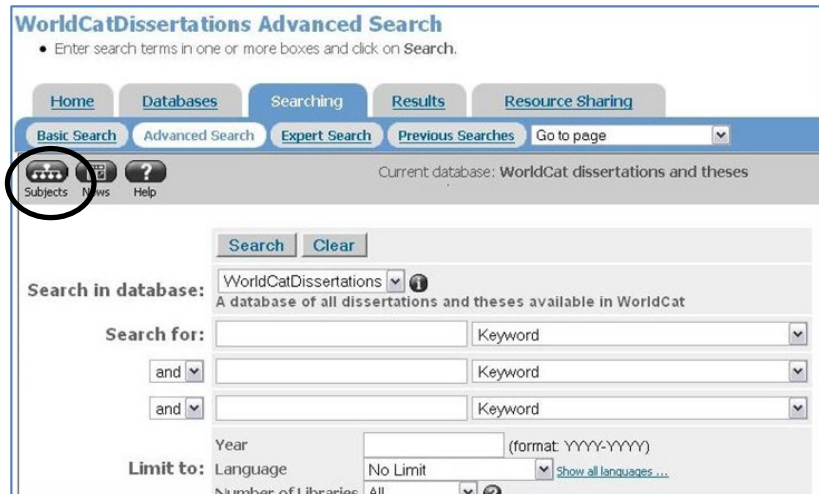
WorldCatDissertations Advanced Search

• Enter search terms in one or more boxes and click on Search.

Home Databases Searching Results Resource Sharing

Basic Search Advanced Search Expert Search Previous Searches Go to page

Subjects News Help

Current database: WorldCat dissertations and theses

Search Clear

Search in database: WorldCatDissertations
A database of all dissertations and theses available in WorldCat

Search for: Keyword

and Keyword

and Keyword

Limit to: Year (format: YYYY-YYYY)
Language No Limit Show all languages ...
Number of Libraries All